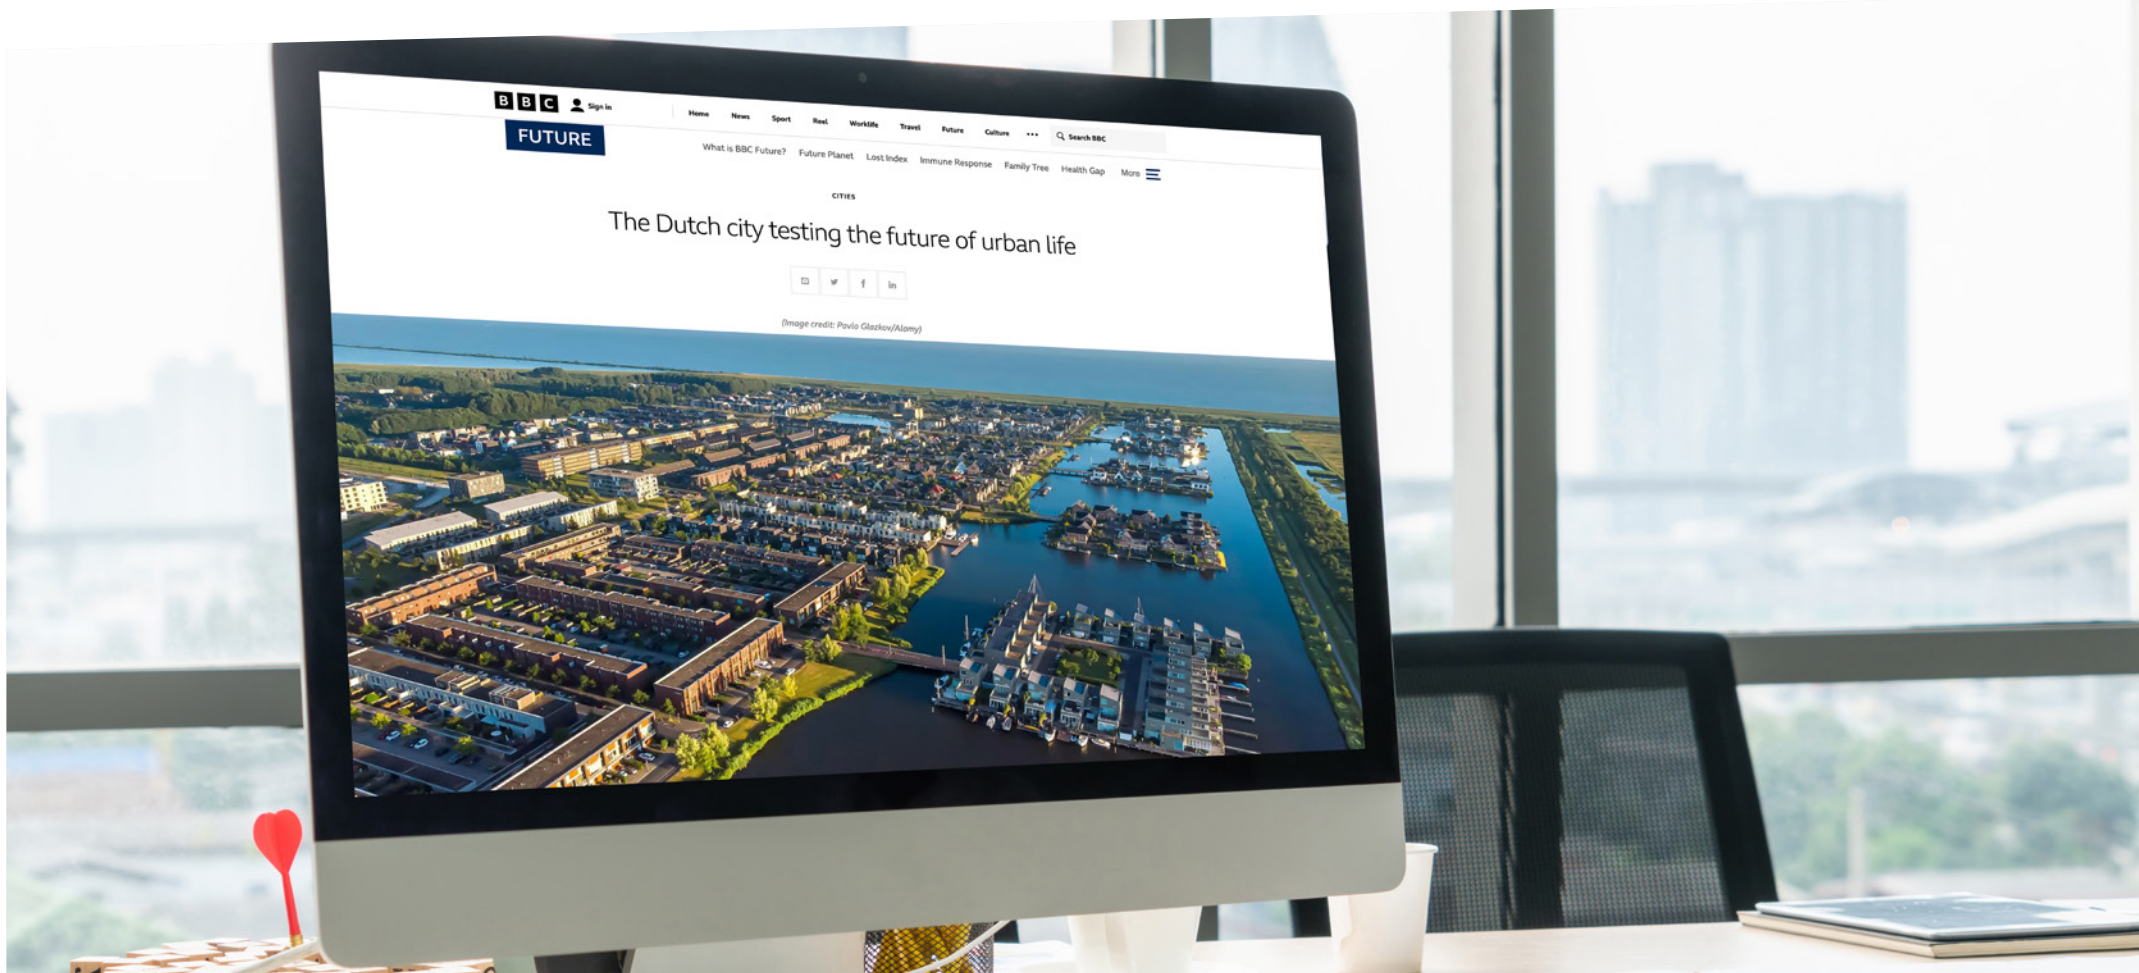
BBC Sign in

Home News Sport Reel Worklife Travel Future Culture ••• Search BBC

FUTURE

What is BBC Future? Future Planet Lost Index Immune Response Family Tree Health Gap More

CITIES

The Dutch city testing the future of urban life

(Image credit: Pavlo Glazkov/Alamy)